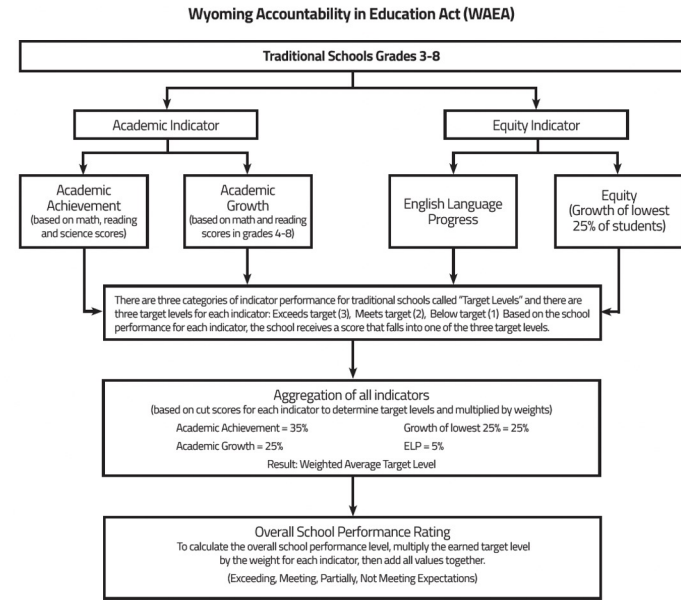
Wyoming Accountability in Education Act (WAEA)

Traditional Schools Grades 3-8

Academic Indicator

Equity Indicator

Academic Achievement (based on math, reading and science scores)

Academic Growth (based on math and reading scores in grades 4-8)

English Language Progress

Equity (Growth of lowest 25% of students)

There are three categories of indicator performance for traditional schools called "Target Levels" and there are three target levels for each indicator: Exceeds target (3), Meets target (2), Below target (1) Based on the school performance for each indicator, the school receives a score that falls into one of the three target levels.

Aggregation of all indicators
(based on cut scores for each indicator to determine target levels and multiplied by weights)
Academic Achievement = 35%
Growth of lowest 25% = 25%
Academic Growth = 25%
ELP = 5%
Result: Weighted Average Target Level

Overall School Performance Rating
To calculate the overall school performance level, multiply the earned target level by the weight for each indicator, then add all values together.
(Exceeding, Meeting, Partially, Not Meeting Expectations)